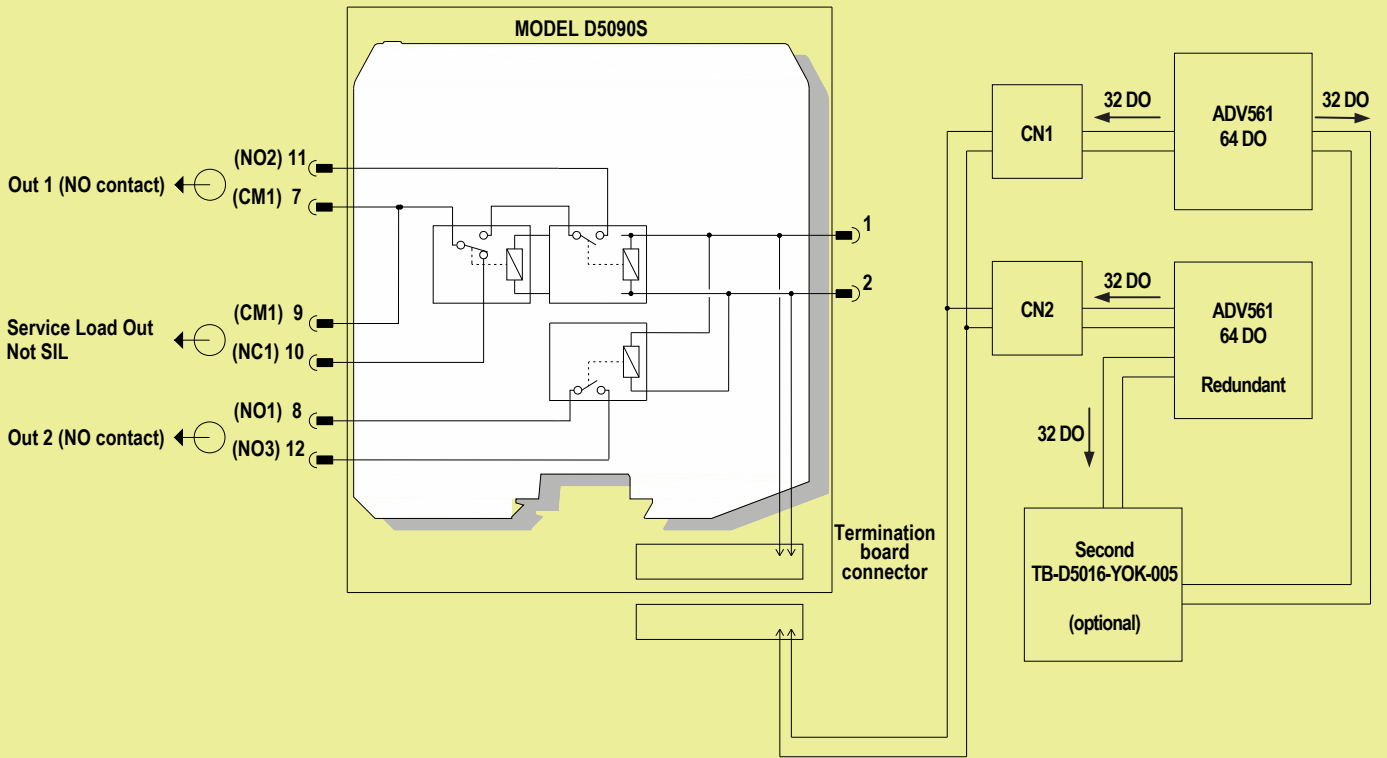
MODEL D5090S

(NO2) 11
Out 1 (NO contact)
(CM1) 7

(CM1) 9
Service Load Out
Not SIL
(NC1) 10

(NO1) 8
Out 2 (NO contact)
(NO3) 12

1
2

Termination
board
connector

CN1
32 DO
ADV561
64 DO
32 DO

CN2
32 DO
ADV561
64 DO
Redundant

32 DO

Second
TB-D5016-YOK-005
(optional)